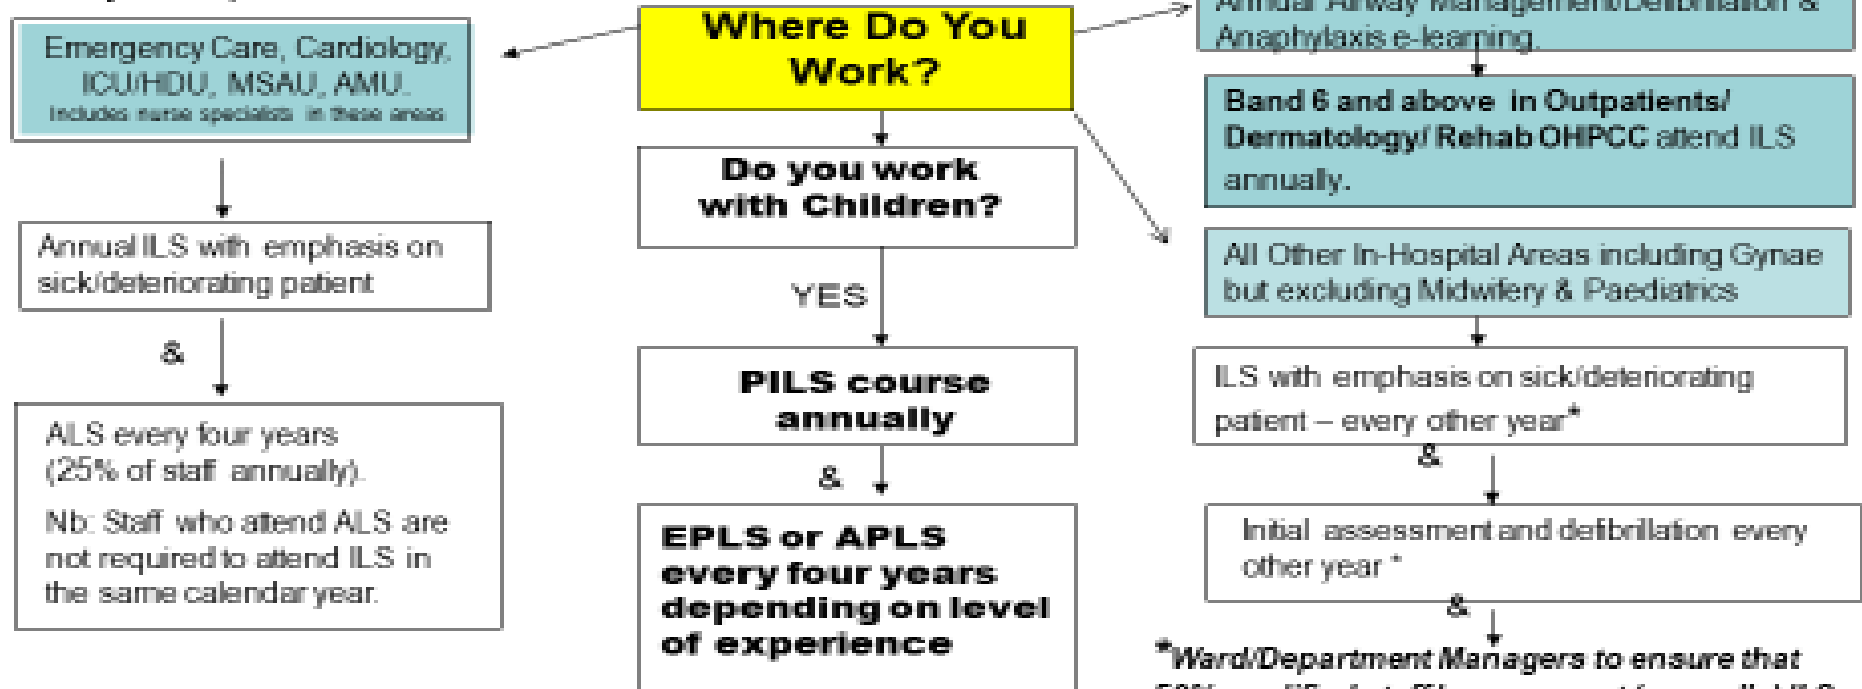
Where Do You Work?

Emergency Care, Cardiology, ICU/HDU, MSAU, AMU. Includes nurse specialists in these areas

Annual ILS with emphasis on sick/deteriorating patient

&

ALS every four years (25% of staff annually).

Nb: Staff who attend ALS are not required to attend ILS in the same calendar year.

Do you work with Children?

YES

PILS course annually

&

EPLS or APLS every four years depending on level of experience

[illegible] Airway Management/Defibrillation & Anaphylaxis e-learning.

Band 6 and above in Outpatients/ Dermatology/ Rehab OHPCC attend ILS annually.

All Other In-Hospital Areas including Gynae but excluding Midwifery & Paediatrics

ILS with emphasis on sick/deteriorating patient – every other year*

&

Initial assessment and defibrillation every other year *

&

*Ward/Department Managers to ensure that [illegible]